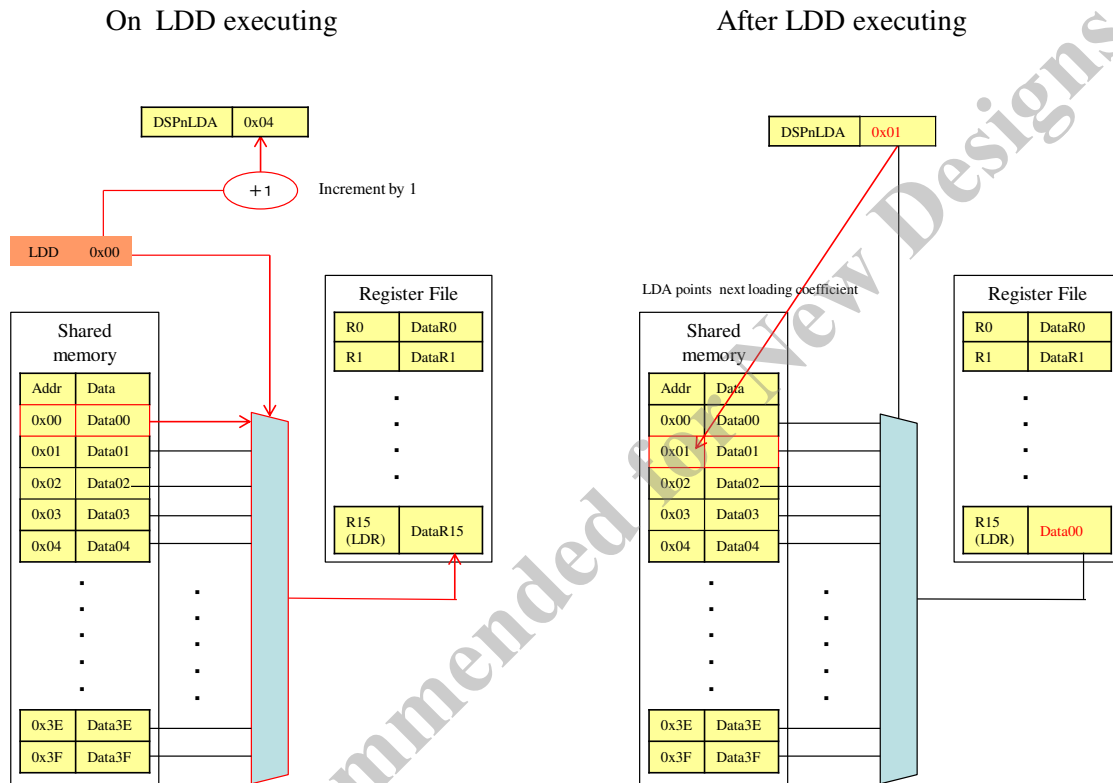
On LDD executing

DSPnLDA 0x04

+1

Increment by 1

LDD 0x00

Register File

| R0 | DataR0 |
|---|---|
| R1 | DataR1 |
| R15 (LDR) | DataR15 |

Shared memory

| Addr | Data |
|---|---|
| 0x00 | Data00 |
| 0x01 | Data01 |
| 0x02 | Data02 |
| 0x03 | Data03 |
| 0x04 | Data04 |
| 0x3E | Data3E |
| 0x3F | Data3F |

After LDD executing

DSPnLDA 0x01

LDA points next loading coefficient

Register File

| R0 | DataR0 |
|---|---|
| R1 | DataR1 |
| R15 (LDR) | Data00 |

Shared memory

| Addr | Data |
|---|---|
| 0x00 | Data00 |
| 0x01 | Data01 |
| 0x02 | Data02 |
| 0x03 | Data03 |
| 0x04 | Data04 |
| 0x3E | Data3E |
| 0x3F | Data3F |

Not Recommended for New Designs